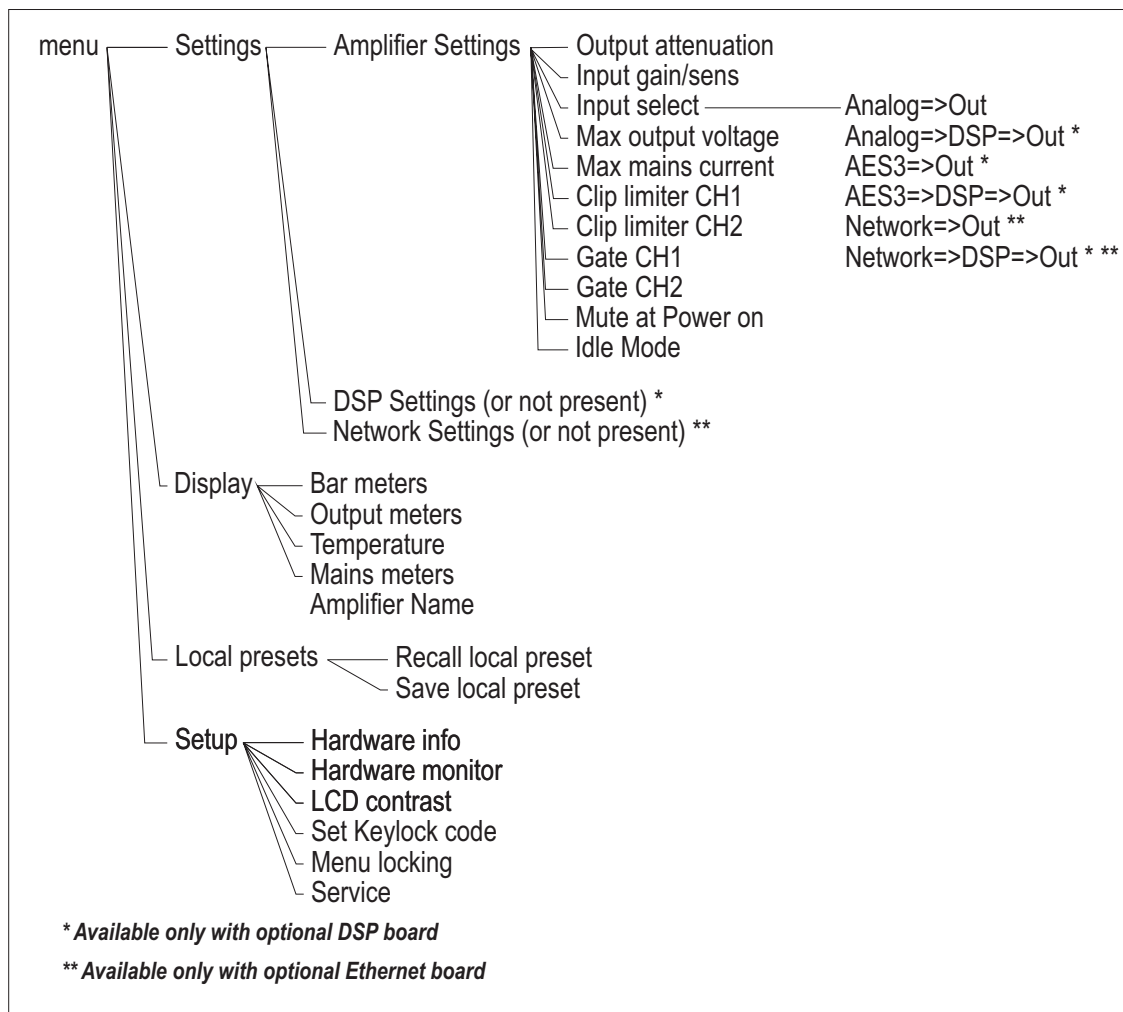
menu

Settings

Amplifier Settings

Output attenuation
Input gain/sens
Input select
Max output voltage
Max mains current
Clip limiter CH1
Clip limiter CH2
Gate CH1
Gate CH2
Mute at Power on
Idle Mode

Analog=>Out
Analog=>DSP=>Out *
AES3=>Out *
AES3=>DSP=>Out *
Network=>Out **
Network=>DSP=>Out * **

DSP Settings (or not present) *
Network Settings (or not present) **

Display

Bar meters
Output meters
Temperature
Mains meters
Amplifier Name

Local presets

Recall local preset
Save local preset

Setup

Hardware info
Hardware monitor
LCD contrast
Set Keylock code
Menu locking
Service

* Available only with optional DSP board

** Available only with optional Ethernet board